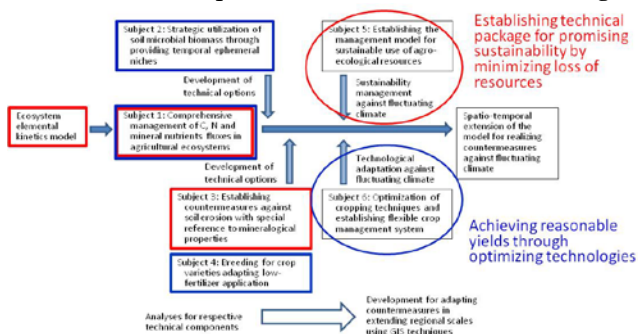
Subject 2: Strategic utilization of soil microbial biomass through providing temporal ephemeral niches

Subject 5: Establishing the management model for sustainable use of agro-ecological resources

Establishing technical package for promising sustainability by minimizing loss of resources

Development of technical options

Sustainability management against fluctuating climate

Ecosystem elemental kinetics model

Subject 1: Comprehensive management of C, N and mineral nutrients fluxes in agricultural ecosystems

Spatio-temporal extension of the model for realizing countermeasures against fluctuating climate

Development of technical options

Technological adaptation against fluctuating climate

Subject 3: Establishing countermeasures against soil erosion with special reference to mineralogical properties

Subject 6: Optimization of cropping techniques and establishing flexible crop management system

Achieving reasonable yields through optimizing technologies

Subject 4: Breeding for crop varieties adapting low-fertilizer application

Analyses for respective technical components

Development for adapting countermeasures in extending regional scales using GIS techniques